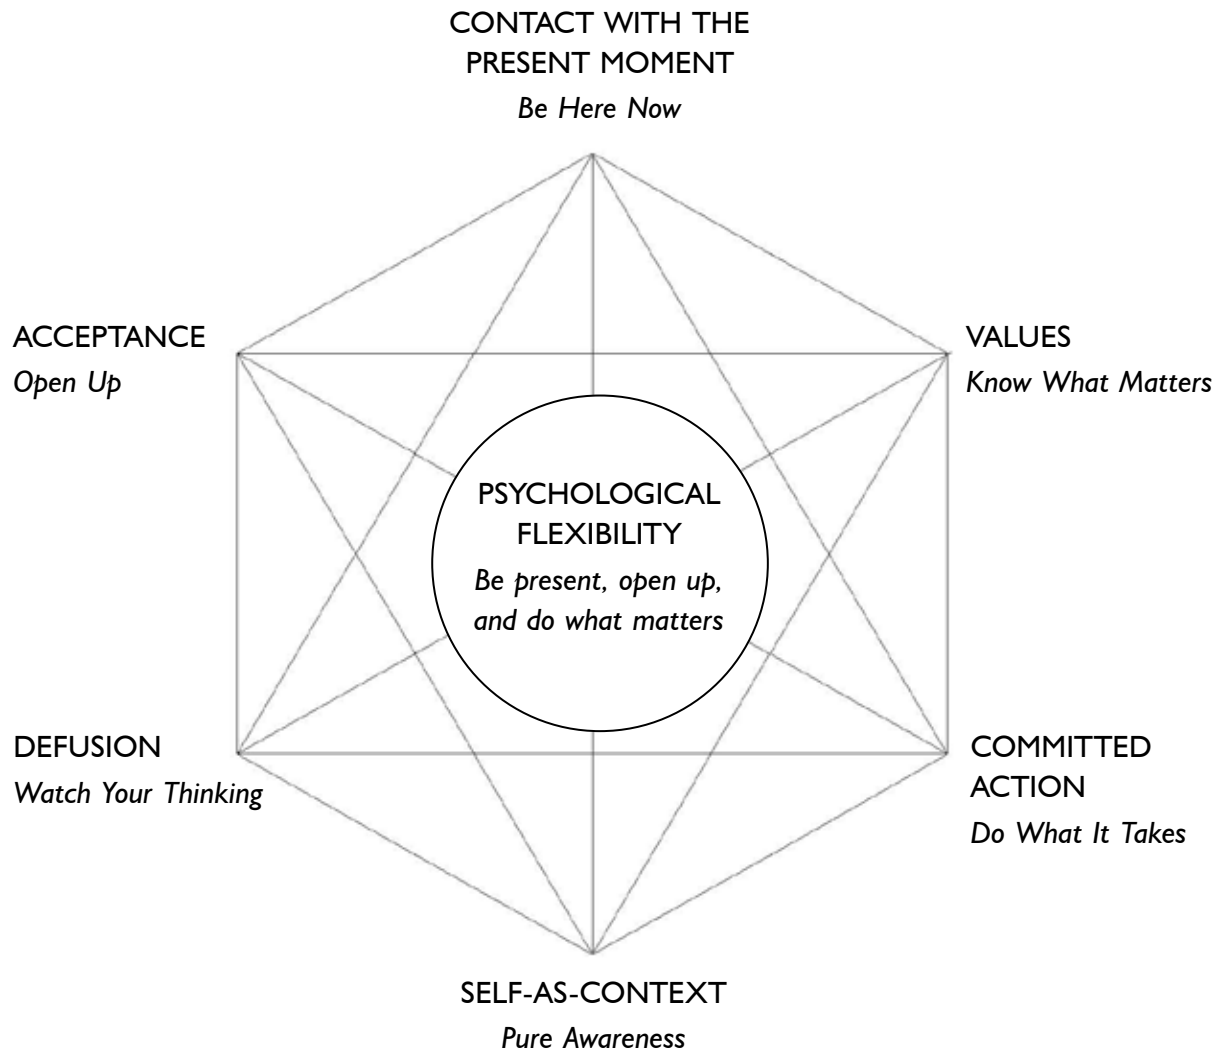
CONTACT WITH THE PRESENT MOMENT
*Be Here Now*

ACCEPTANCE
*Open Up*

VALUES
*Know What Matters*

PSYCHOLOGICAL FLEXIBILITY
*Be present, open up, and do what matters*

DEFUSION
*Watch Your Thinking*

COMMITTED ACTION
*Do What It Takes*

SELF-AS-CONTEXT
*Pure Awareness*